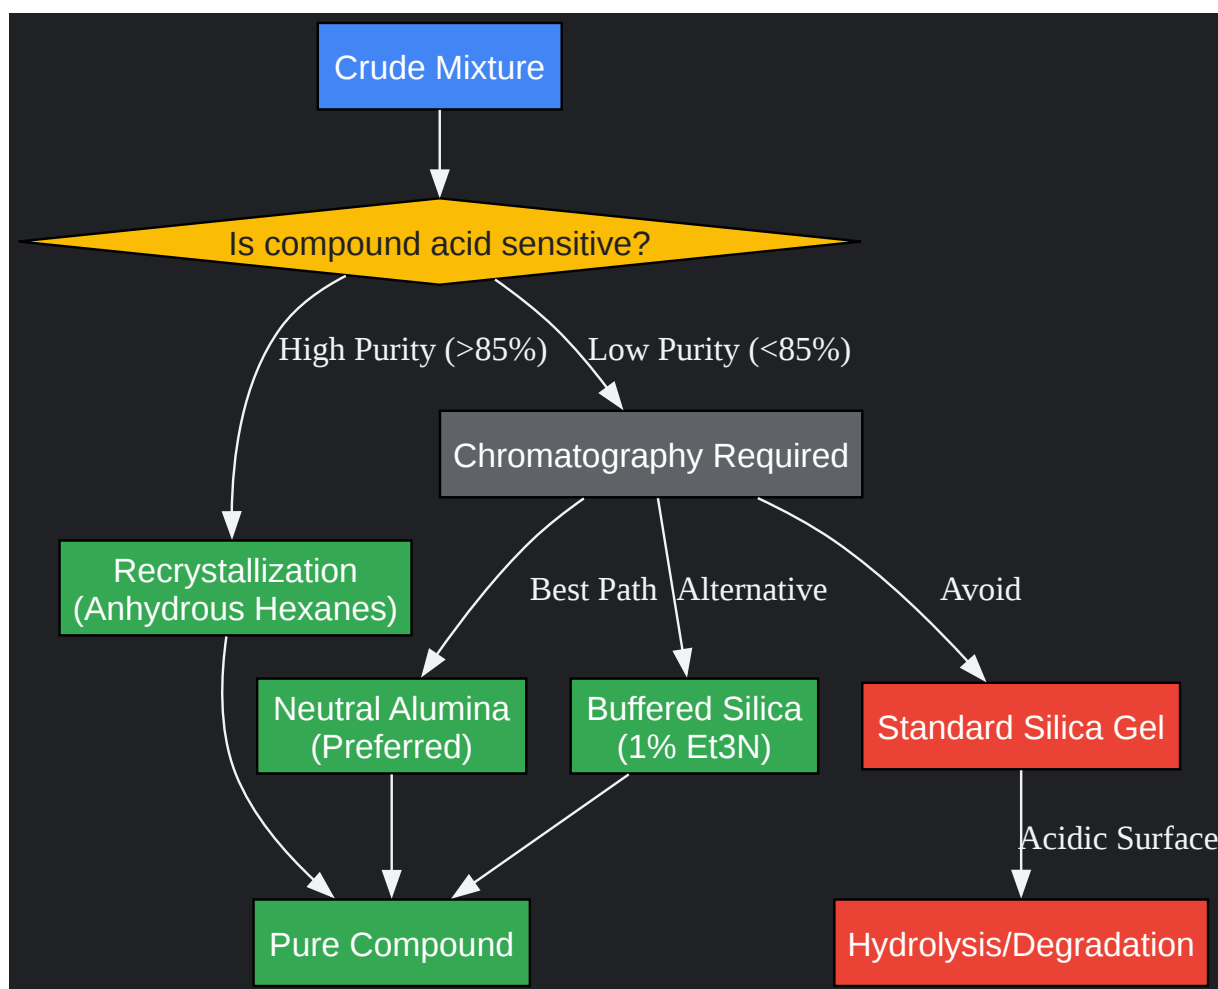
Crude Mixture

Is compound acid sensitive?

High Purity (>85%)

Low Purity (<85%)

Chromatography Required

Recrystallization (Anhydrous Hexanes)

Best Path

Alternative

Avoid

Neutral Alumina (Preferred)

Buffered Silica (1% Et3N)

Standard Silica Gel

Acidic Surface

Pure Compound

Hydrolysis/Degradation